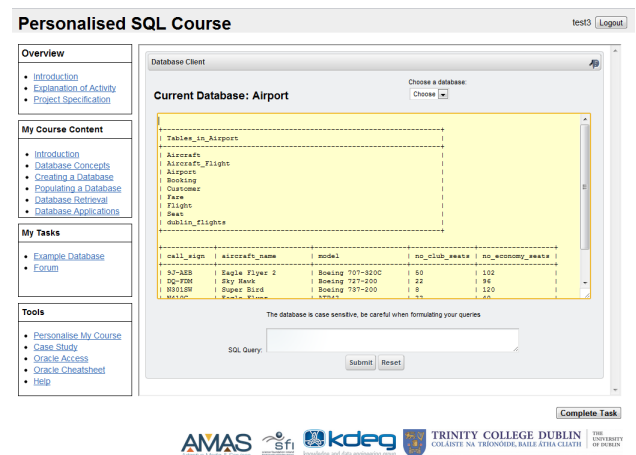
Personalised SQL Course

test3 Logout

Overview

- Introduction
- Explanation of Activity
- Project Specification

My Course Content

- Introduction
- Database Concepts
- Creating a Database
- Populating a Database
- Database Retrieval
- Database Applications

My Tasks

- Example Database
- Forum

Tools

- Personalise My Course
- Case Study
- Oracle Access
- Oracle Cheatsheet
- Help

Database Client

Choose a database:
Choose

Current Database: Airport

| Tables_in_Airport |
|---|
| Aircraft |
| Aircraft_Flight |
| Airport |
| Booking |
| Customer |
| Fare |
| Flight |
| Seat |
| dublin_flights |

| call_sign | aircraft_name | model | no_club_seats | no_economy_seats |
|---|---|---|---|---|
| 9J-AEB | Eagle Flyer 2 | Boeing 707-320C | 50 | 102 |
| DQ-FDM | Sky Hawk | Boeing 727-200 | 22 | 96 |
| N301SW | Super Bird | Boeing 737-200 | 8 | 120 |
| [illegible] | Eagle Flyer | ATR42 | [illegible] | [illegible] |

The database is case sensitive, be careful when formulating your queries

SQL Query:

Submit Reset

Complete Task

AMAS sfi kdeg TRINITY COLLEGE DUBLIN COLÁISTE NA TRÍONÓIDE, BAILE ÁTHA CLIATH THE UNIVERSITY OF DUBLIN